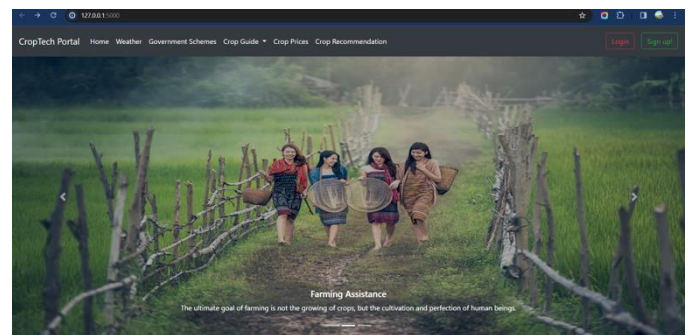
127.0.0.1:5000

CropTech Portal Home Weather Government Schemes Crop Guide ▾ Crop Prices Crop Recommendation

Login Sign up

Farming Assistance

The ultimate goal of farming is not the growing of crops, but the cultivation and perfection of human beings.